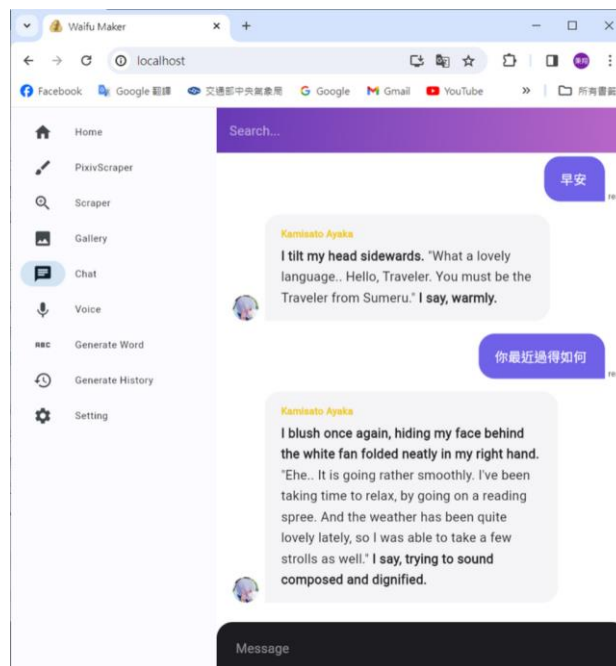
Waifu Maker ×   +

localhost

Facebook   Google 翻譯   交通部中央氣象局   Google   Gmail   YouTube   »   所有書籤

Home
PixivScraper
Scraper
Gallery
Chat
Voice
Generate Word
Generate History
Setting

Search...

早安

Kamisato Ayaka

I tilt my head sidewards. "What a lovely language.. Hello, Traveler. You must be the Traveler from Sumeru." I say, warmly.

你最近過得如何

Kamisato Ayaka

I blush once again, hiding my face behind the white fan folded neatly in my right hand. "Ehe.. It is going rather smoothly. I've been taking time to relax, by going on a reading spree. And the weather has been quite lovely lately, so I was able to take a few strolls as well." I say, trying to sound composed and dignified.

Message